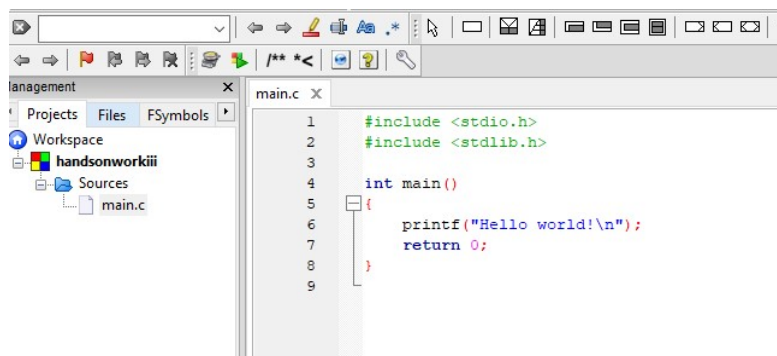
Aa .*

/** *<

lanagement ×

Projects Files FSymbols

Workspace

handsonworkiii

Sources

main.c

main.c ×

1 #include <stdio.h>
2 #include <stdlib.h>
3
4 int main()
5 {
6 printf("Hello world!\n");
7 return 0;
8 }
9